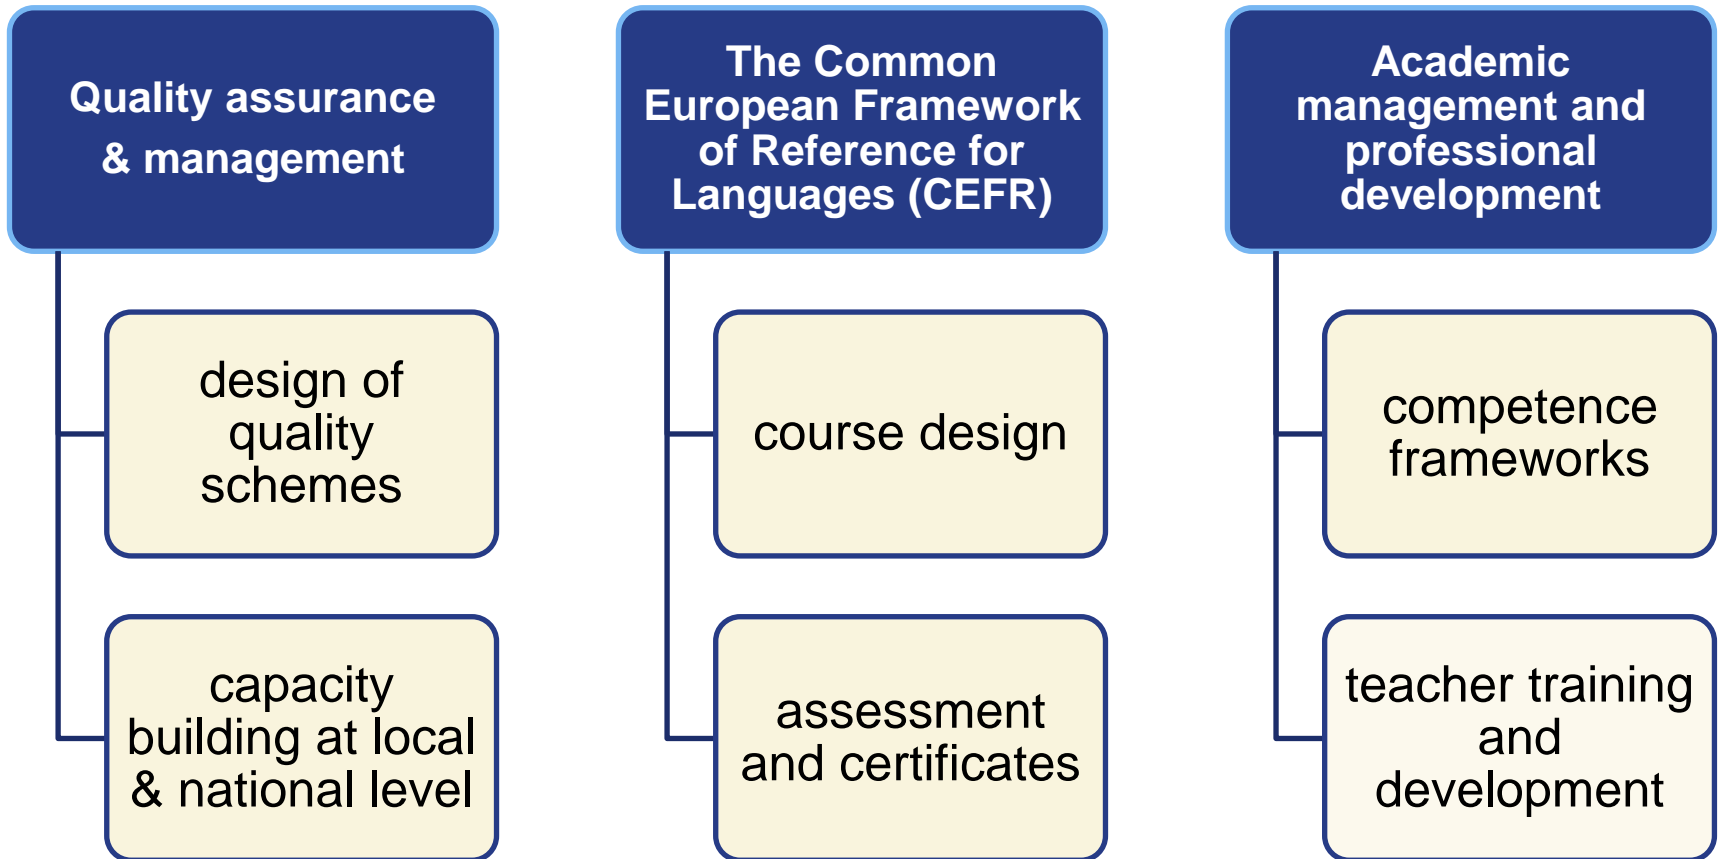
Quality assurance & management

design of quality schemes

capacity building at local & national level

The Common European Framework of Reference for Languages (CEFR)

course design

assessment and certificates

Academic management and professional development

competence frameworks

teacher training and development